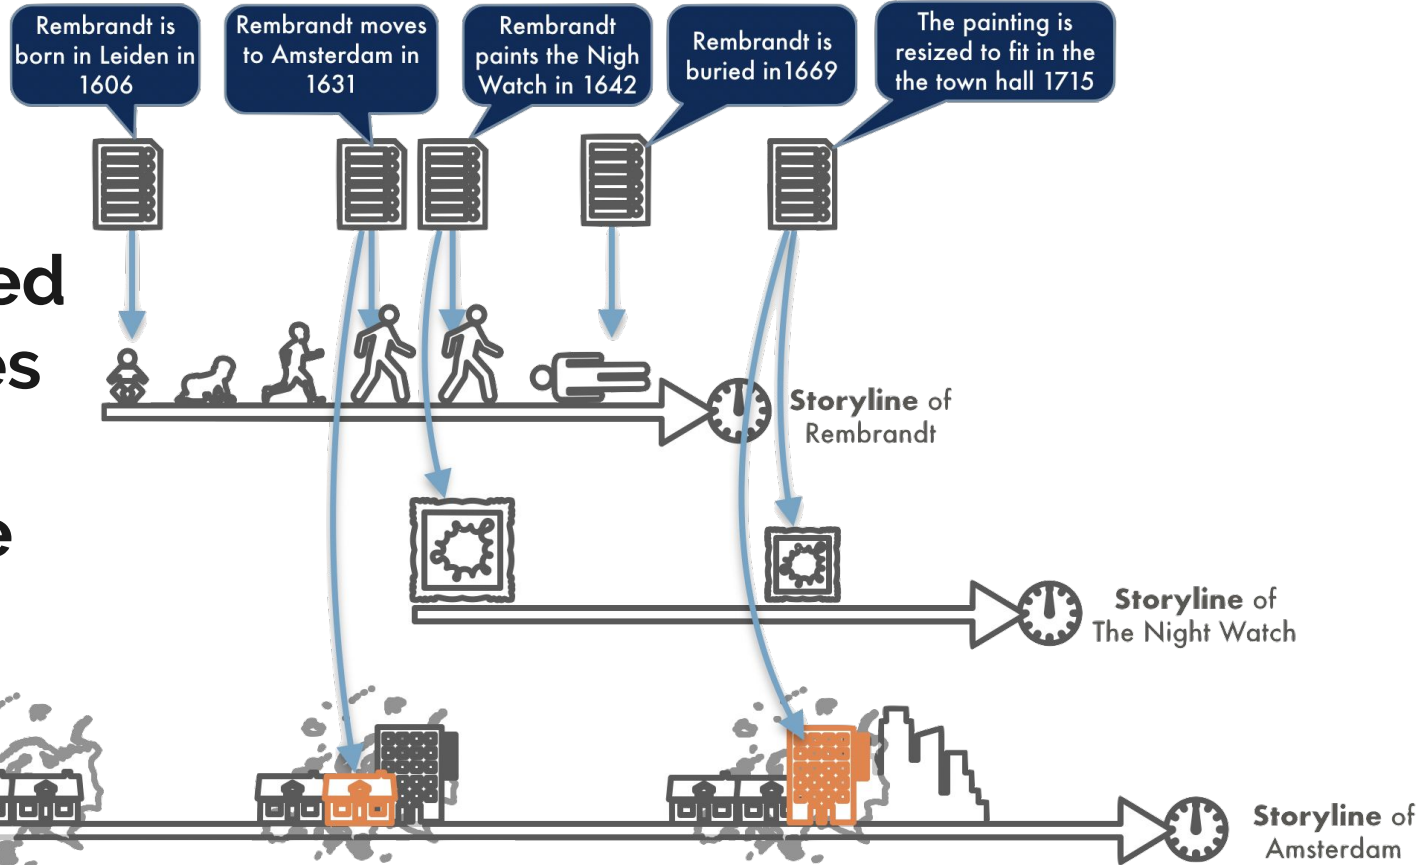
Rembrandt is born in Leiden in 1606

Rembrandt moves to Amsterdam in 1631

Rembrandt paints the Nigh Watch in 1642

Rembrandt is buried in1669

The painting is resized to fit in the the town hall 1715

ed

es

e

Storyline of Rembrandt

Storyline of The Night Watch

Storyline of Amsterdam